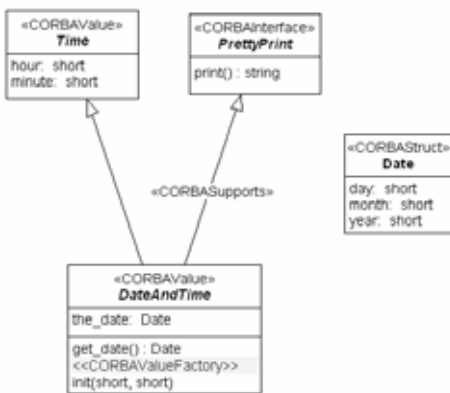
«CORBAValue»
Time
hour: short
minute: short

«CORBAInterface»
PrettyPrint
print() : string

«CORBAStruct»
Date
day: short
month: short
year: short

«CORBASupports»

«CORBAValue»
DateAndTime
the_date: Date
get_date() : Date
<<CORBAValueFactory>>
init(short, short)